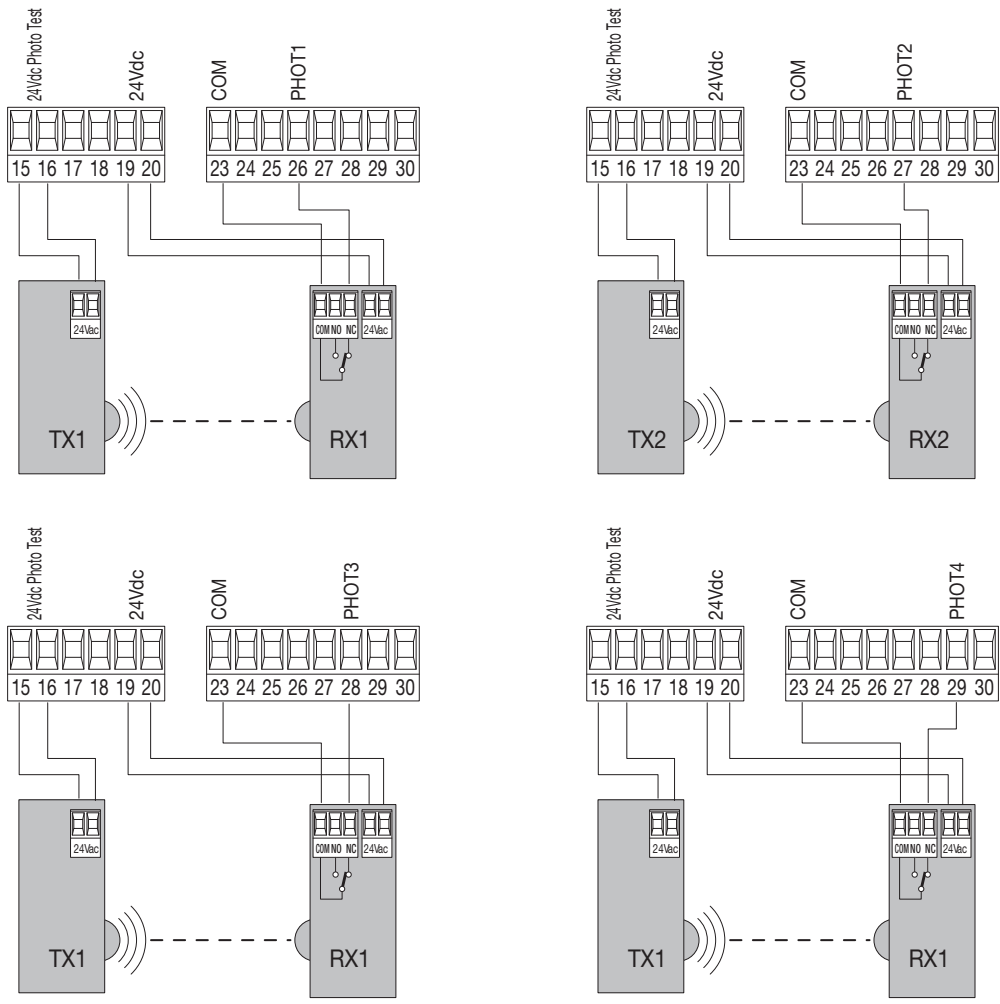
24Vdc Photo Test
24Vdc
COM
PHOT1
15 16 17 18 19 20
23 24 25 26 27 28 29 30
24Vac
COM NO NC
24Vac
TX1
RX1

24Vdc Photo Test
24Vdc
COM
PHOT2
15 16 17 18 19 20
23 24 25 26 27 28 29 30
24Vac
COM NO NC
24Vac
TX2
RX2

24Vdc Photo Test
24Vdc
COM
PHOT3
15 16 17 18 19 20
23 24 25 26 27 28 29 30
24Vac
COM NO NC
24Vac
TX1
RX1

24Vdc Photo Test
24Vdc
COM
PHOT4
15 16 17 18 19 20
23 24 25 26 27 28 29 30
24Vac
COM NO NC
24Vac
TX1
RX1